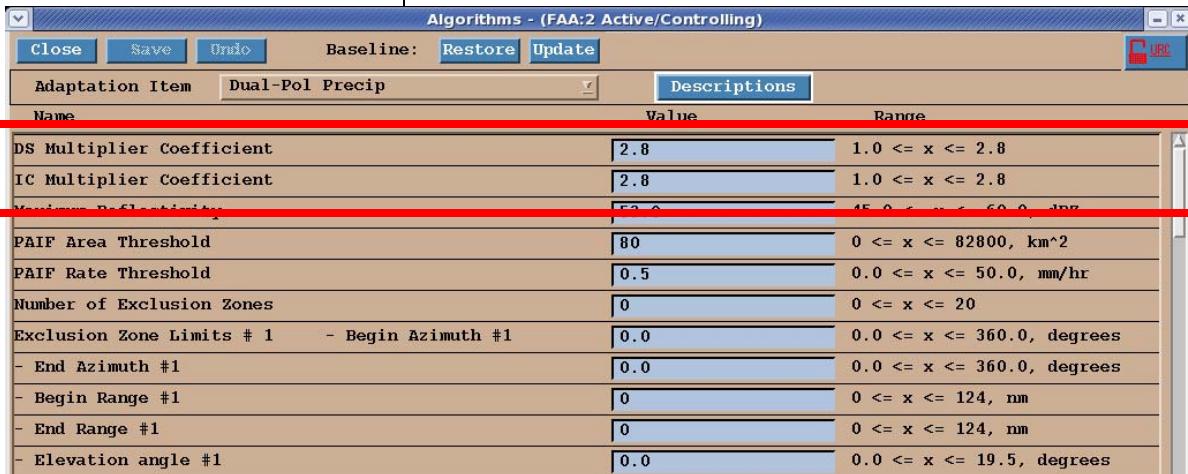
Algorithms - (FAA:2 Active/Controlling)

Close Save Undo Baseline: Restore Update

URC

Adaptation Item Dual-Pol Precip

Descriptions

| Name | Value | Range |
|---|---|---|
| DS Multiplier Coefficient | 2.8 | 1.0 <= x <= 2.8 |
| IC Multiplier Coefficient | 2.8 | 1.0 <= x <= 2.8 |
| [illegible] | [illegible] | 45.0 <= x <= 60.0, dBZ |
| PAIF Area Threshold | 80 | 0 <= x <= 82800, km^2 |
| PAIF Rate Threshold | 0.5 | 0.0 <= x <= 50.0, mm/hr |
| Number of Exclusion Zones | 0 | 0 <= x <= 20 |
| Exclusion Zone Limits # 1 - Begin Azimuth #1 | 0.0 | 0.0 <= x <= 360.0, degrees |
| - End Azimuth #1 | 0.0 | 0.0 <= x <= 360.0, degrees |
| - Begin Range #1 | 0 | 0 <= x <= 124, nm |
| - End Range #1 | 0 | 0 <= x <= 124, nm |
| - Elevation angle #1 | 0.0 | 0.0 <= x <= 19.5, degrees |